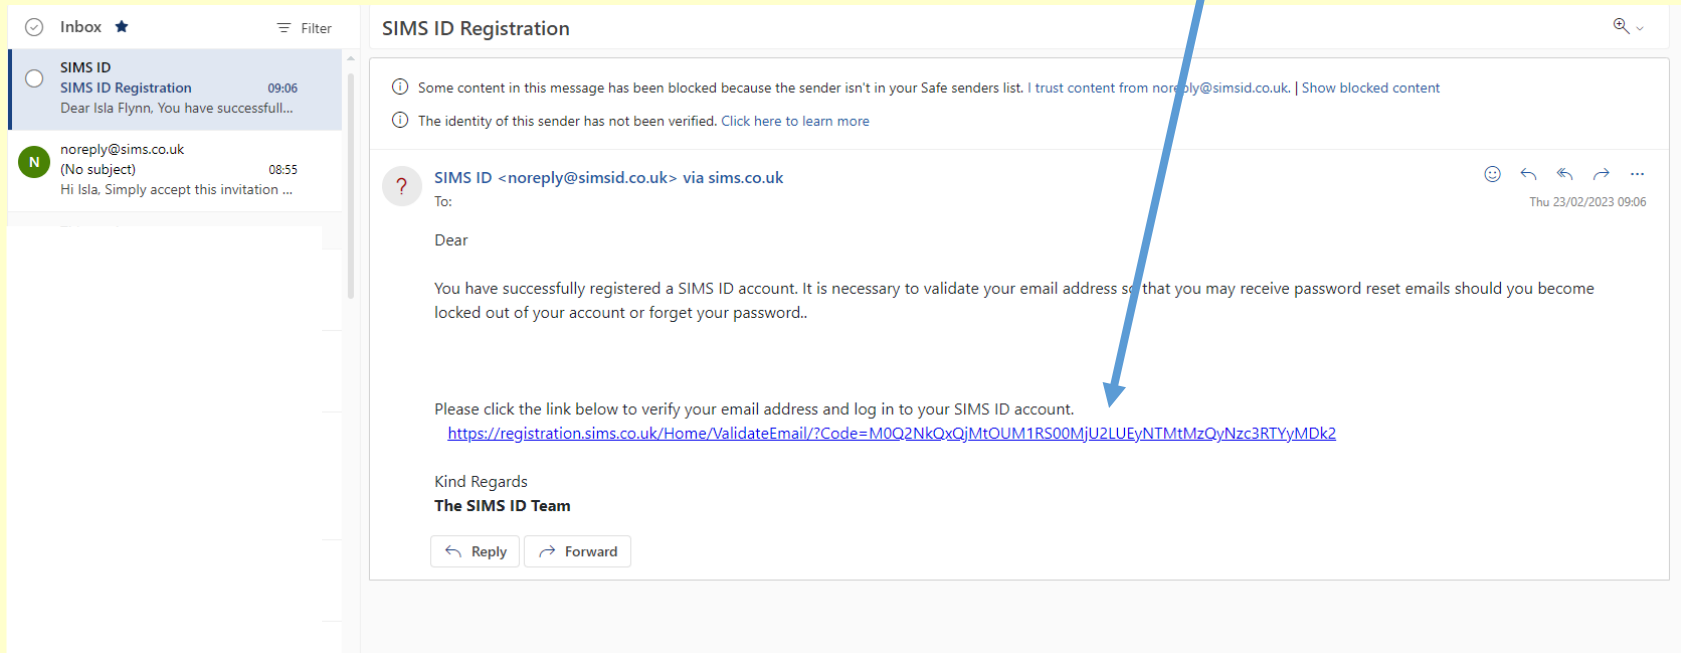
Inbox ★ Filter

SIMS ID
SIMS ID Registration 09:06
Dear Isla Flynn, You have successfull...

N
noreply@sims.co.uk
(No subject) 08:55
Hi Isla, Simply accept this invitation ...

SIMS ID Registration

Some content in this message has been blocked because the sender isn't in your Safe senders list. I trust content from noreply@simsid.co.uk. | Show blocked content

The identity of this sender has not been verified. Click here to learn more

?
SIMS ID <noreply@simsid.co.uk> via sims.co.uk
To:
Thu 23/02/2023 09:06

Dear

You have successfully registered a SIMS ID account. It is necessary to validate your email address so that you may receive password reset emails should you become locked out of your account or forget your password..

Please click the link below to verify your email address and log in to your SIMS ID account.
https://registration.sims.co.uk/Home/ValidateEmail/?Code=M0Q2NkQxQjMtOUM1RS00MjU2LUEyNTMtMzQyNzc3RTYyMDk2

Kind Regards
The SIMS ID Team

Reply Forward